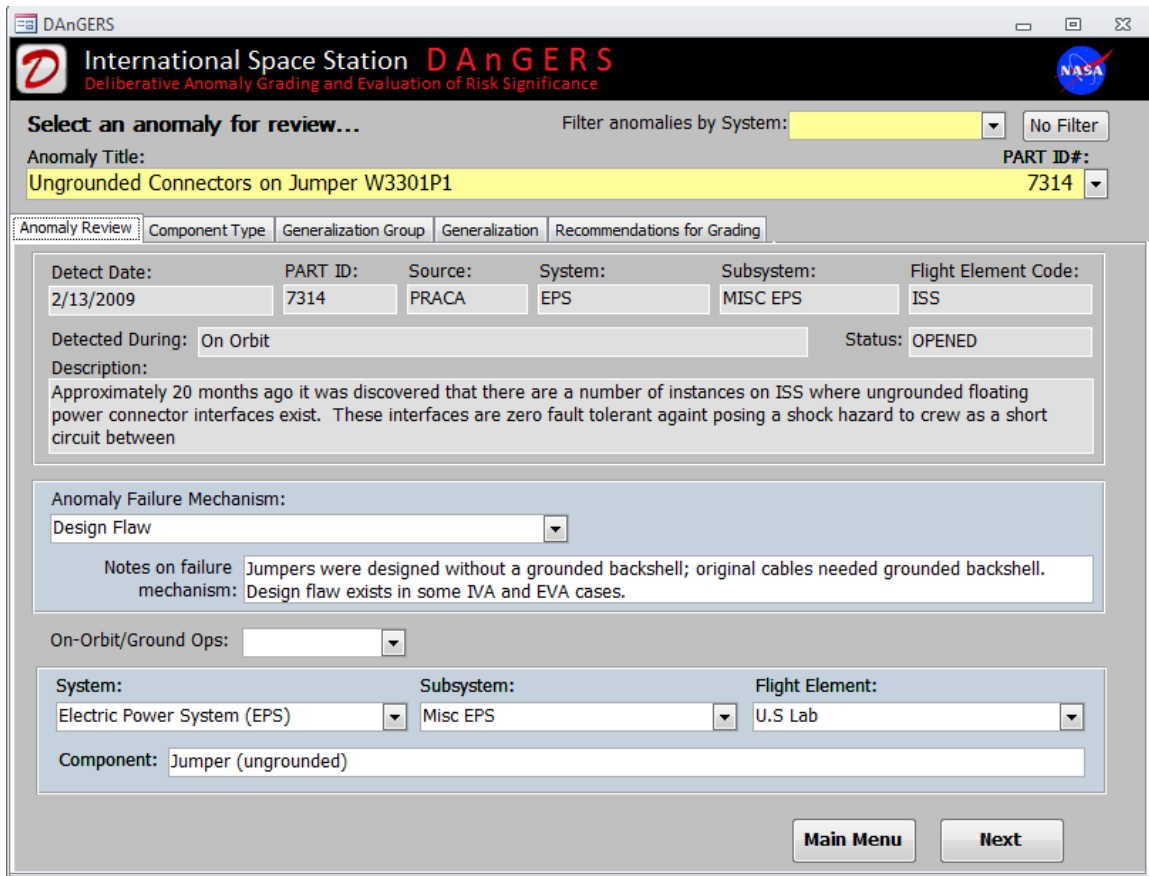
DAnGERS

D International Space Station DAnGERS
Deliberative Anomaly Grading and Evaluation of Risk Significance

NASA

Select an anomaly for review...

Filter anomalies by System:

No Filter

Anomaly Title:

PART ID#:

Ungrounded Connectors on Jumper W3301P1

7314

Anomaly Review | Component Type | Generalization Group | Generalization | Recommendations for Grading

| Detect Date: | PART ID: | Source: | System: | Subsystem: | Flight Element Code: |
|---|---|---|---|---|---|
| 2/13/2009 | 7314 | PRACA | EPS | MISC EPS | ISS |

Detected During: On Orbit

Status: OPENED

Description:
Approximately 20 months ago it was discovered that there are a number of instances on ISS where ungrounded floating power connector interfaces exist. These interfaces are zero fault tolerant againt posing a shock hazard to crew as a short circuit between

Anomaly Failure Mechanism:
Design Flaw

Notes on failure mechanism: Jumpers were designed without a grounded backshell; original cables needed grounded backshell. Design flaw exists in some IVA and EVA cases.

On-Orbit/Ground Ops:

System: Electric Power System (EPS)

Subsystem: Misc EPS

Flight Element: U.S Lab

Component: Jumper (ungrounded)

Main Menu

Next